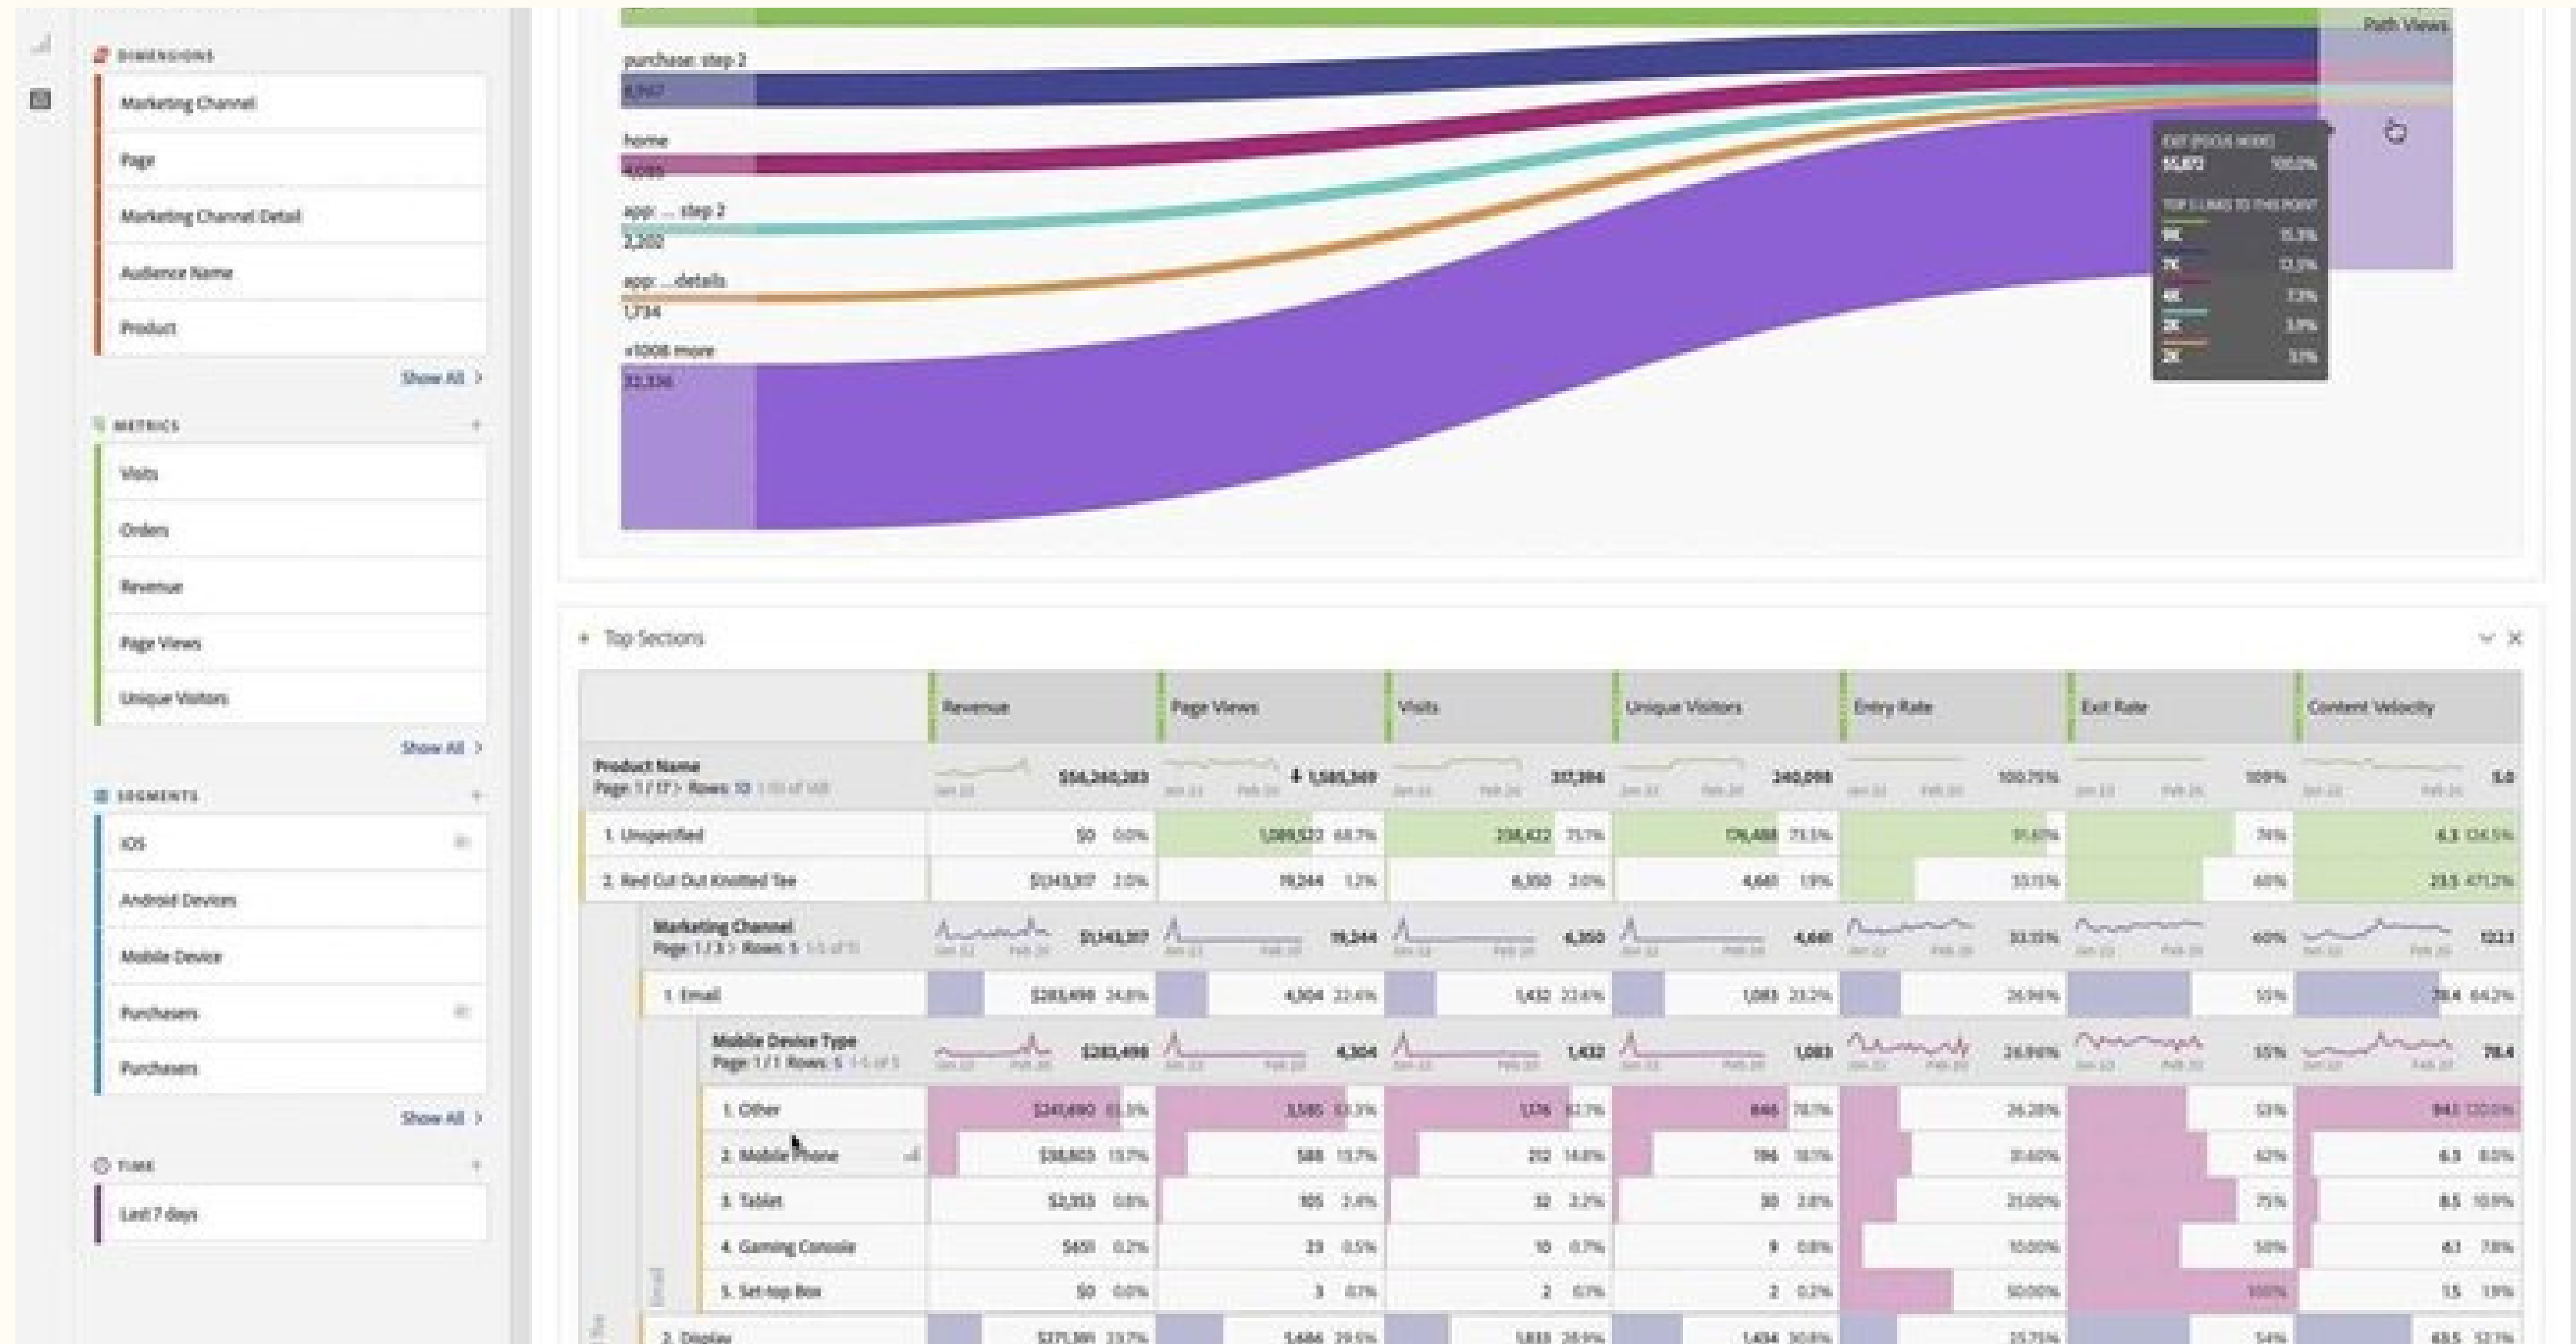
DIMENSIONS

Marketing Channel

Page

Marketing Channel Detail

Audience Name

Product

Show All >

METRICS

Visits

Orders

Revenue

Page Views

Unique Visitors

Show All >

SEGMENTS

iOS

Android Devices

Mobile Device

Purchasers

Purchasers

Show All >

TIME

Last 7 days

Path Views

purchase: step 2

8,967

home

4,089

app: ... step 2

2,202

app: ...details

1,734

+1008 more

33,336

EXIT (FOCUS NODE)

55,872 100.0%

TOP 5 LINKS TO THIS POINT

9K 15.9%

7K 12.5%

4K 7.3%

2K 3.9%

2K 3.1%

Top Sections

| | Revenue | Page Views | Visits | Unique Visitors | Entry Rate | Exit Rate | Content Velocity |
|---|---|---|---|---|---|---|---|
| Product Name Page: 1 / 17 > Rows: 10 | $56,240,283 | 1,585,369 | 317,396 | 240,098 | 100.75% | 100% | 5.0 |
| 1. Unspecified | $0 0.0% | 1,089,122 68.7% | 238,422 75.1% | 176,488 73.5% | 91.61% | 74% | 4.3 136.5% |
| 2. Red Cut Out Knotted Tee | $1,143,107 2.0% | 19,244 1.2% | 6,350 2.0% | 4,661 1.9% | 33.15% | 60% | 23.5 471.2% |
| Marketing Channel Page: 1 / 3 > Rows: 5 | $1,143,107 | 19,244 | 6,350 | 4,661 | 33.15% | 60% | 122.1 |
| 1. Email | $283,498 24.8% | 4,304 22.4% | 1,432 22.6% | 1,083 23.2% | 26.96% | 55% | 78.4 64.2% |
| Mobile Device Type Page: 1 / 1 Rows: 5 | $283,498 | 4,304 | 1,432 | 1,083 | 26.96% | 55% | 78.4 |
| 1. Other | $241,690 85.3% | 3,585 83.3% | 1,176 82.1% | 846 78.1% | 26.28% | 53% | 84.6 120.0% |
| 2. Mobile Phone | $38,603 13.7% | 588 13.7% | 212 14.8% | 196 18.1% | 31.60% | 62% | 6.5 8.0% |
| 3. Tablet | $2,353 0.8% | 105 2.4% | 32 2.2% | 30 2.8% | 25.00% | 75% | 8.5 10.9% |
| 4. Gaming Console | $451 0.2% | 23 0.5% | 10 0.7% | 9 0.8% | 10.00% | 50% | 4.1 7.8% |
| 5. Set-top Box | $0 0.0% | 3 0.1% | 2 0.1% | 2 0.2% | 50.00% | 100% | 1.5 1.9% |
| 2. Display | $271,991 23.7% | 5,686 29.5% | 1,833 28.9% | 1,434 30.8% | 25.75% | 54% | 65.5 53.7% |